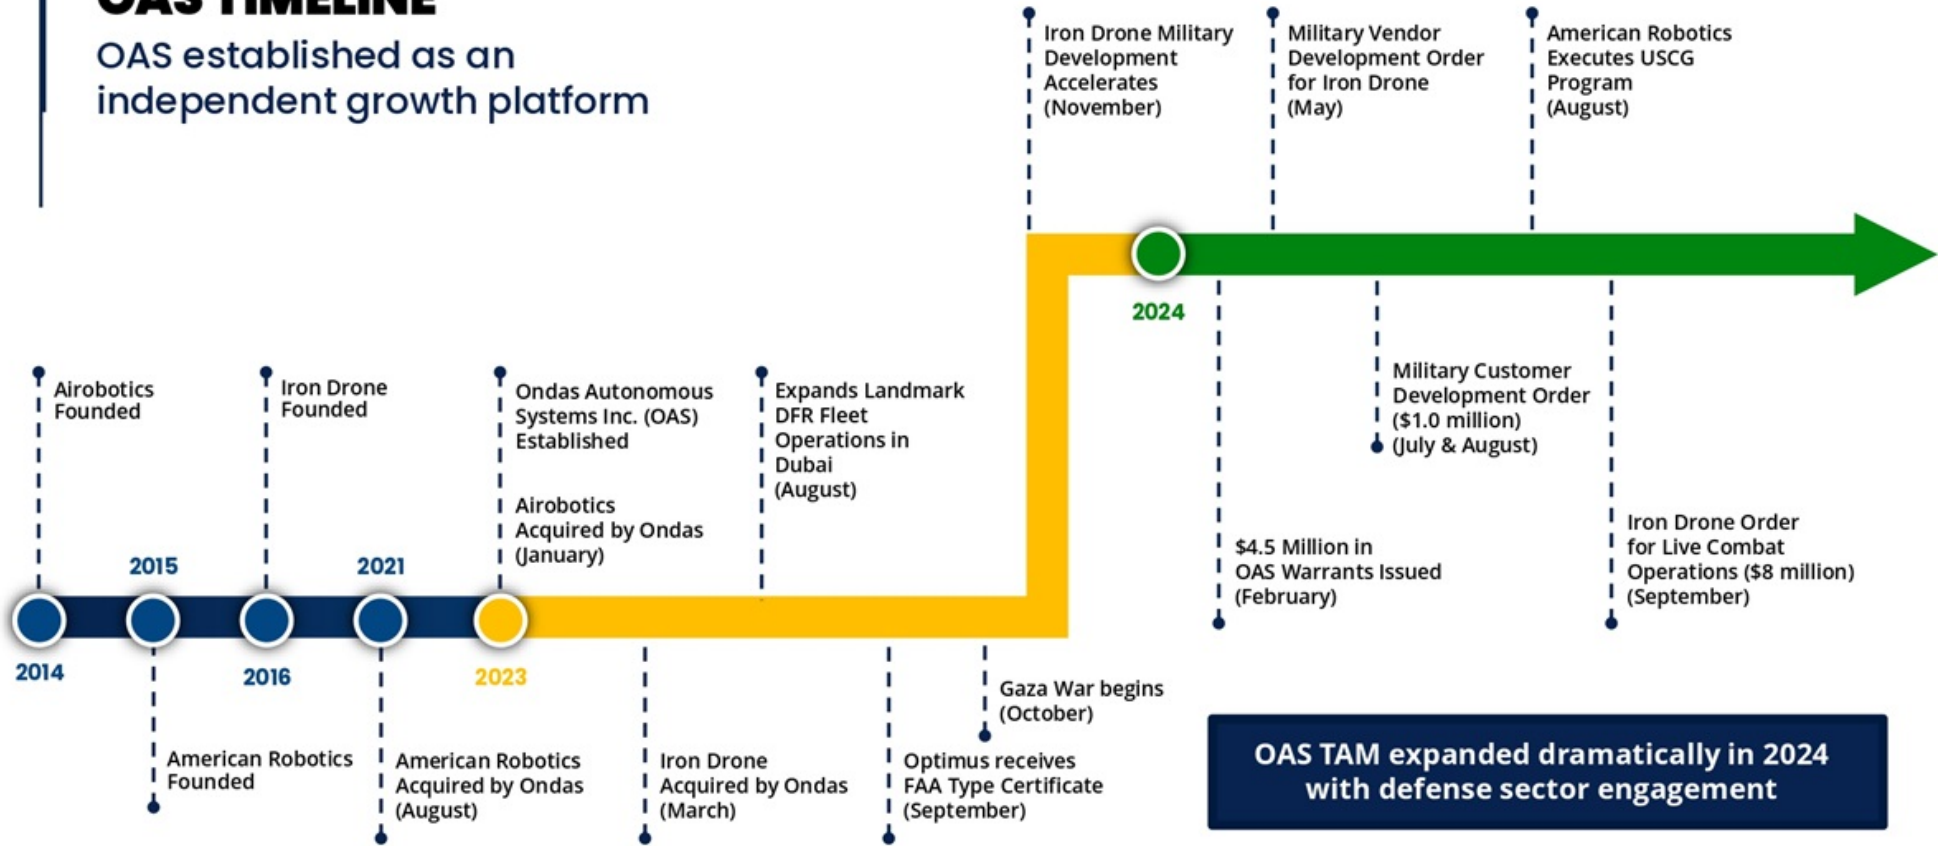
OAS TIMELINE

OAS established as an independent growth platform

Iron Drone Military Development Accelerates (November)

Military Vendor Development Order for Iron Drone (May)

American Robotics Executes USCG Program (August)

2024

Military Customer Development Order ($1.0 million) (July & August)

Airobotics Founded

Iron Drone Founded

Ondas Autonomous Systems Inc. (OAS) Established

Airobotics Acquired by Ondas (January)

Expands Landmark DFR Fleet Operations in Dubai (August)

Iron Drone Order for Live Combat Operations ($8 million) (September)

$4.5 Million in OAS Warrants Issued (February)

2015

2021

2014

2016

2023

Gaza War begins (October)

American Robotics Founded

American Robotics Acquired by Ondas (August)

Iron Drone Acquired by Ondas (March)

Optimus receives FAA Type Certificate (September)

OAS TAM expanded dramatically in 2024 with defense sector engagement